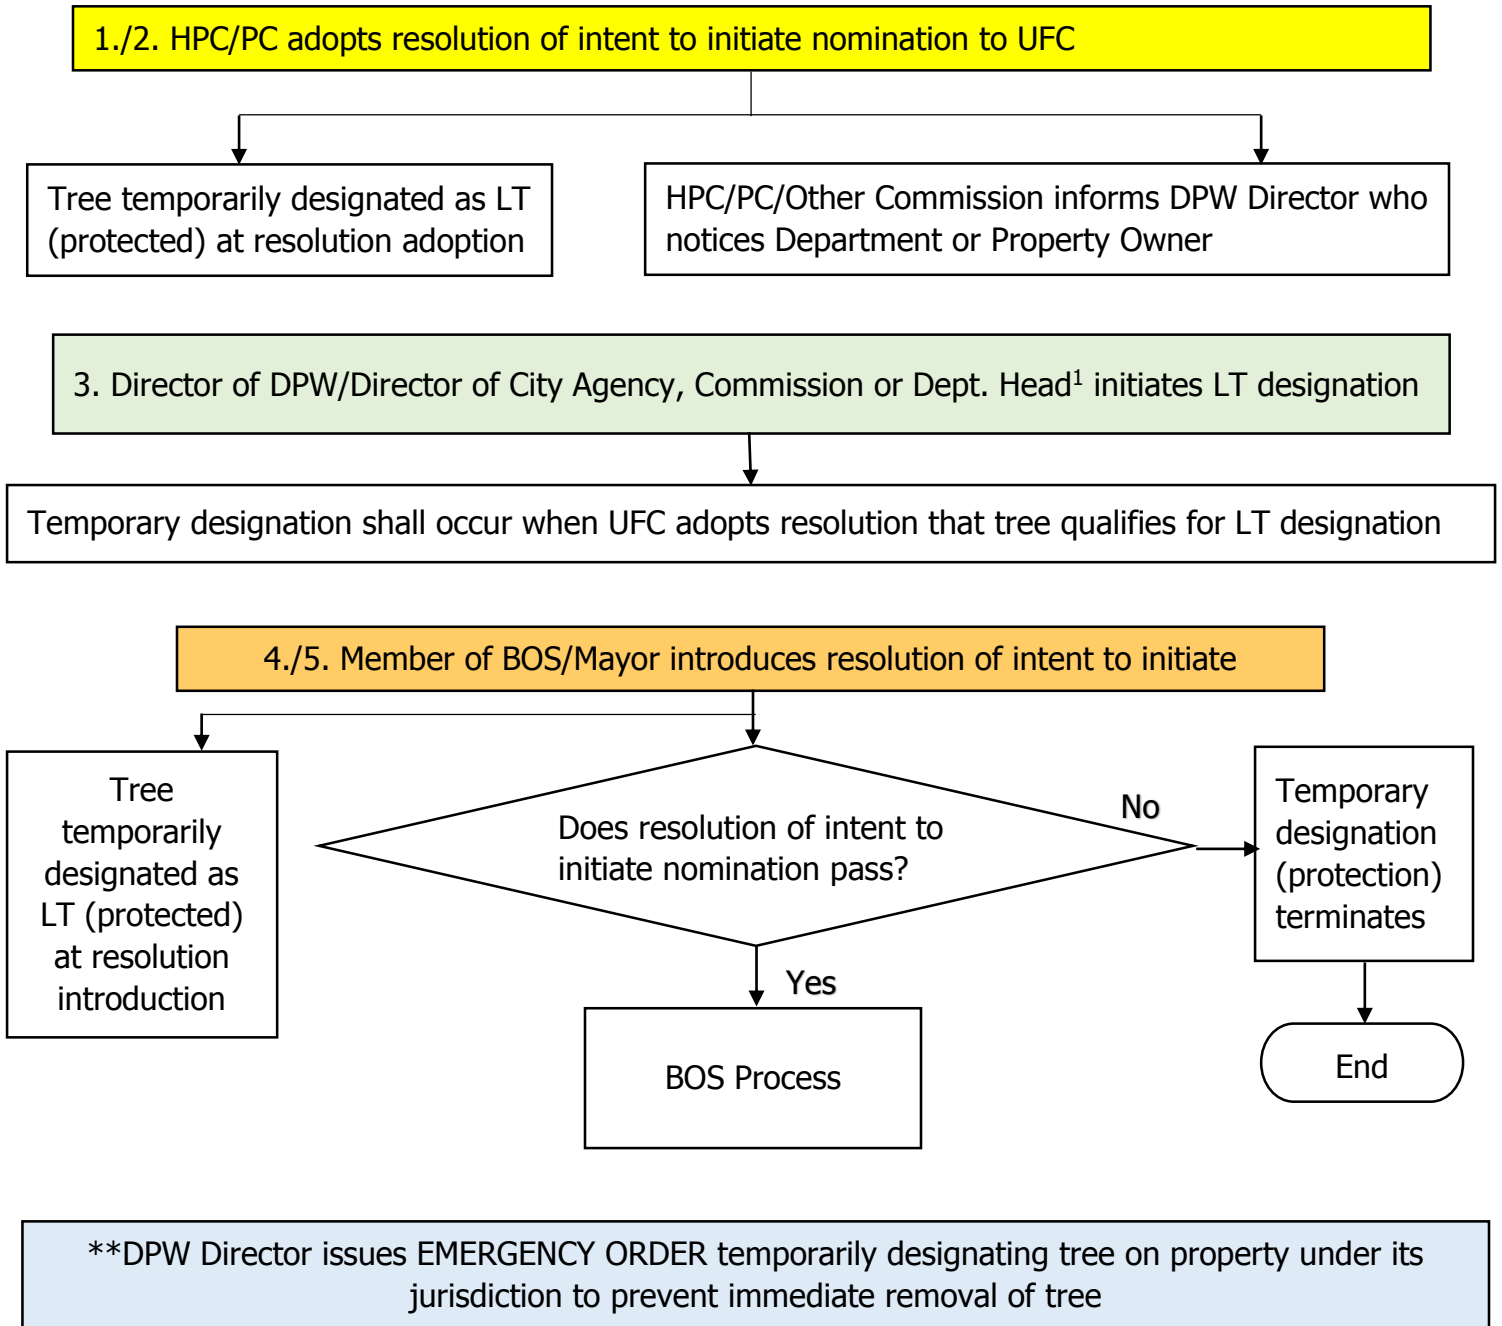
1./2. HPC/PC adopts resolution of intent to initiate nomination to UFC

Tree temporarily designated as LT (protected) at resolution adoption

HPC/PC/Other Commission informs DPW Director who notices Department or Property Owner

3. Director of DPW/Director of City Agency, Commission or Dept. Head$^1$ initiates LT designation

Temporary designation shall occur when UFC adopts resolution that tree qualifies for LT designation

4./5. Member of BOS/Mayor introduces resolution of intent to initiate

Tree temporarily designated as LT (protected) at resolution introduction

Does resolution of intent to initiate nomination pass?

No

Temporary designation (protection) terminates

Yes

BOS Process

End

**DPW Director issues EMERGENCY ORDER temporarily designating tree on property under its jurisdiction to prevent immediate removal of tree